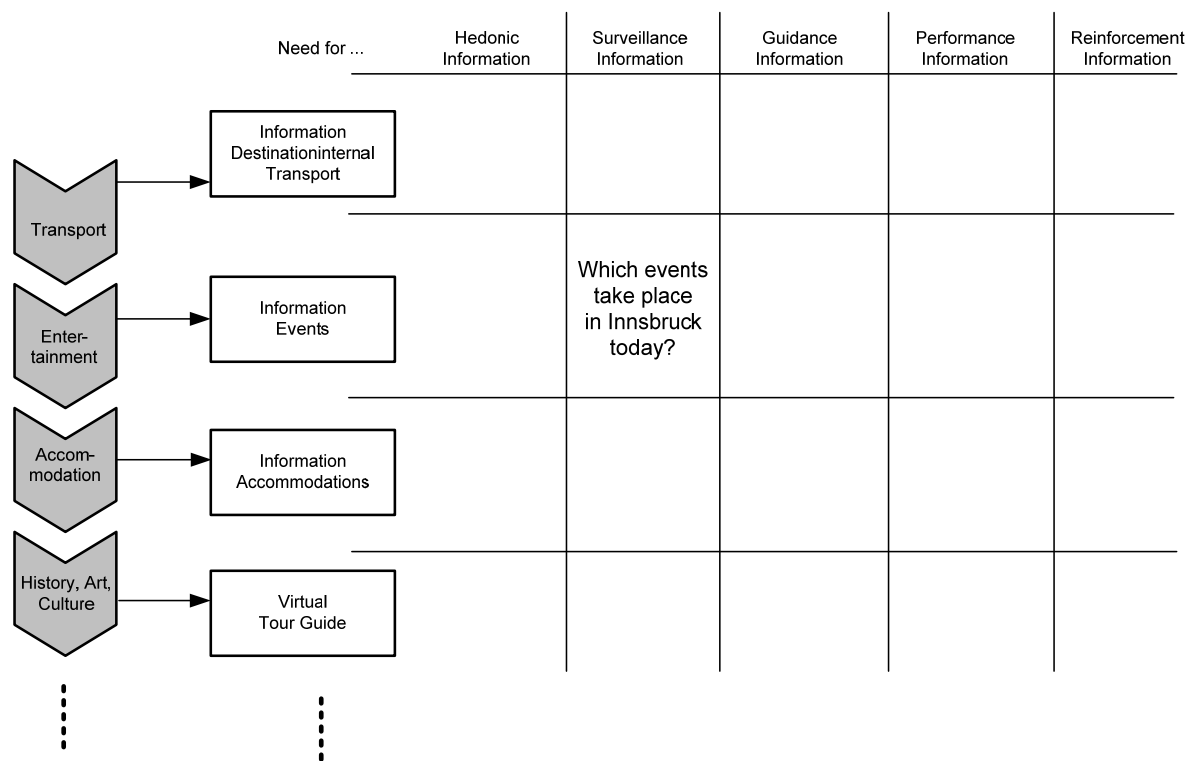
| Need for ... | Hedonic Information | Surveillance Information | Guidance Information | Performance Information | Reinforcement Information |
|---|---|---|---|---|---|
| Information Destinationinternal Transport | | | | | |
| Information Events | | Which events take place in Innsbruck today? | | | |
| Information Accommodations | | | | | |
| Virtual Tour Guide | | | | | |

Transport

Entertainment

Accommodation

History, Art, Culture